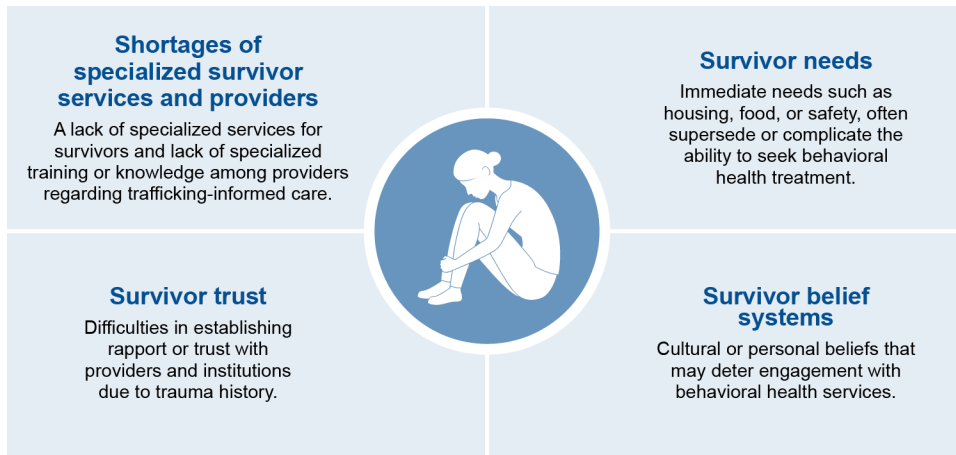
Shortages of specialized survivor services and providers

A lack of specialized services for survivors and lack of specialized training or knowledge among providers regarding trafficking-informed care.

Survivor needs

Immediate needs such as housing, food, or safety, often supersede or complicate the ability to seek behavioral health treatment.

Survivor trust

Difficulties in establishing rapport or trust with providers and institutions due to trauma history.

Survivor belief systems

Cultural or personal beliefs that may deter engagement with behavioral health services.